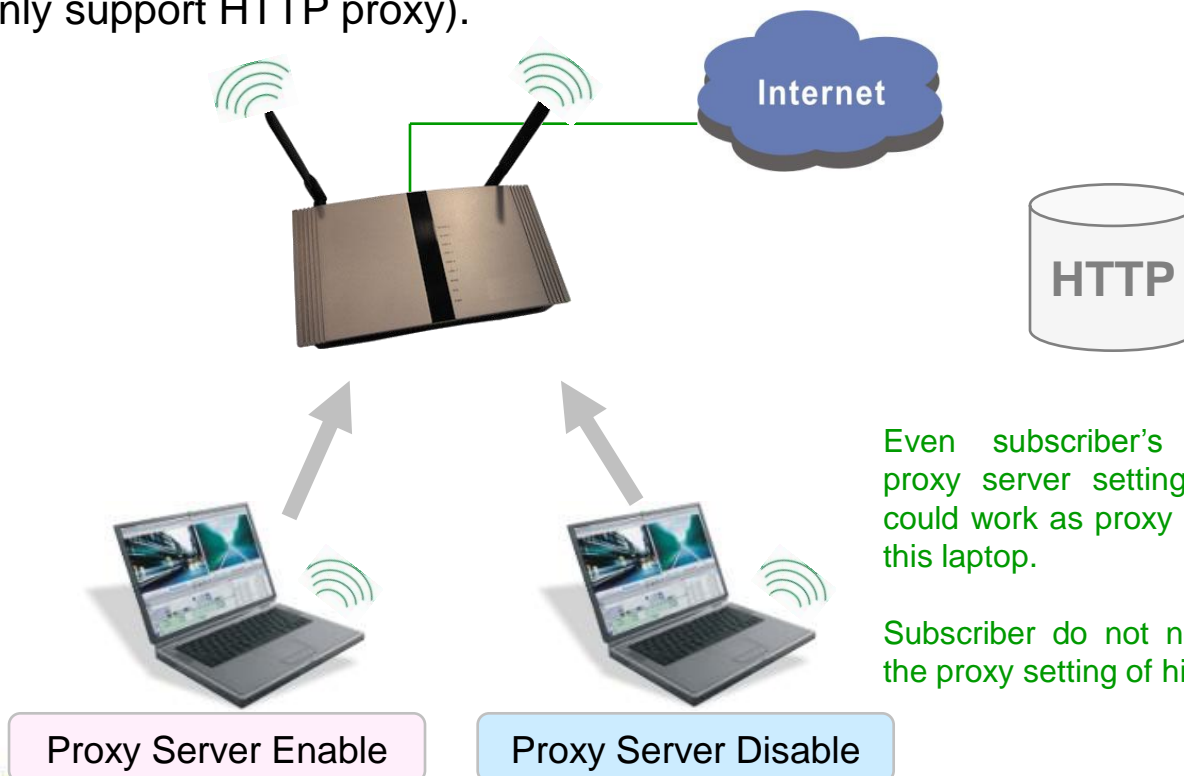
nly support HTTP proxy).

Internet

HTTP

Even subscriber's proxy server setting could work as proxy this laptop.

Subscriber do not n the proxy setting of hi

Proxy Server Enable

Proxy Server Disable